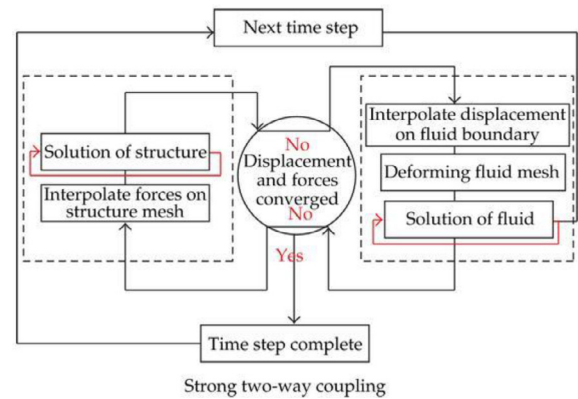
Next time step

Solution of structure

Interpolate forces on structure mesh

No

Displacement and forces converged

No

Yes

Interpolate displacement on fluid boundary

Deforming fluid mesh

Solution of fluid

Time step complete

Strong two-way coupling